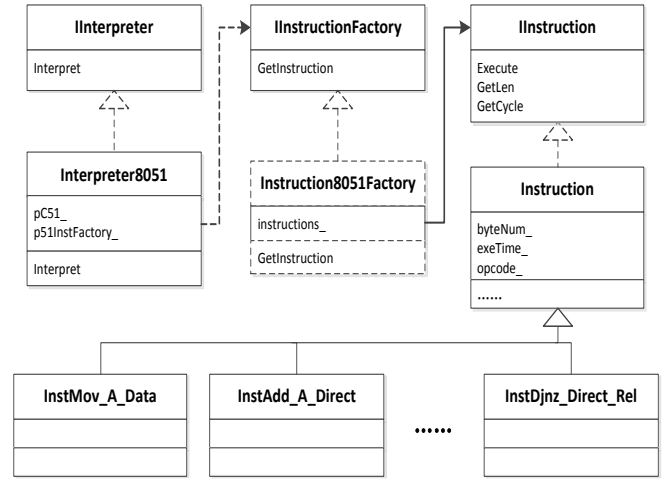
IInterpreter

Interpret

IInstructionFactory

GetInstruction

IInstruction

Execute
GetLen
GetCycle

Interpreter8051

pC51_
p51InstFactory_

Interpret

Instruction8051Factory

instructions_

GetInstruction

Instruction

byteNum_
exeTime_
opcode_

......

InstMov_A_Data

InstAdd_A_Direct

......

InstDjnz_Direct_Rel